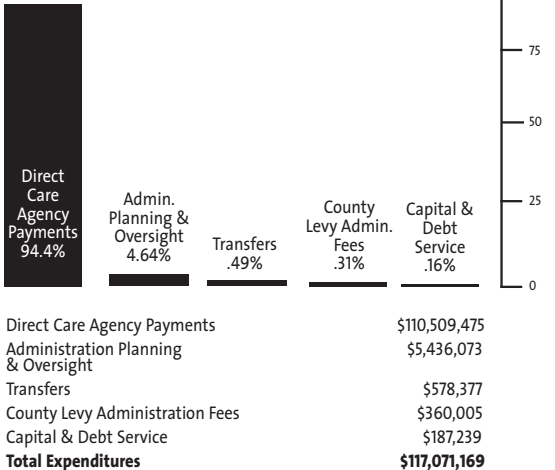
Direct Care Agency Payments 94.4%

Admin. Planning & Oversight 4.64%

Transfers .49%

County Levy Admin. Fees .31%

Capital & Debt Service .16%

75

50

25

0

| | |
|---|---|
| Direct Care Agency Payments | \$110,509,475 |
| Administration Planning & Oversight | \$5,436,073 |
| Transfers | \$578,377 |
| County Levy Administration Fees | \$360,005 |
| Capital & Debt Service | \$187,239 |
| **Total Expenditures** | **\$117,071,169** |